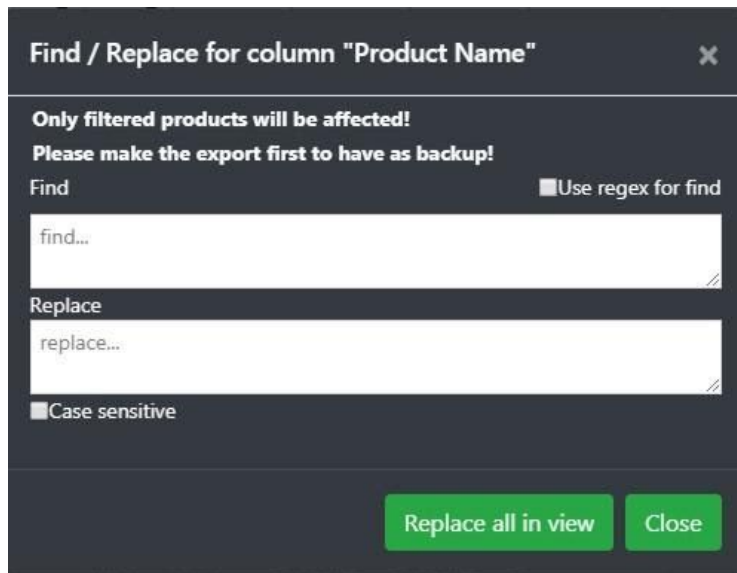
Find / Replace for column "Product Name"

×

Only filtered products will be affected!

Please make the export first to have as backup!

Find

Use regex for find

find...

Replace

replace...

Case sensitive

Replace all in view

Close